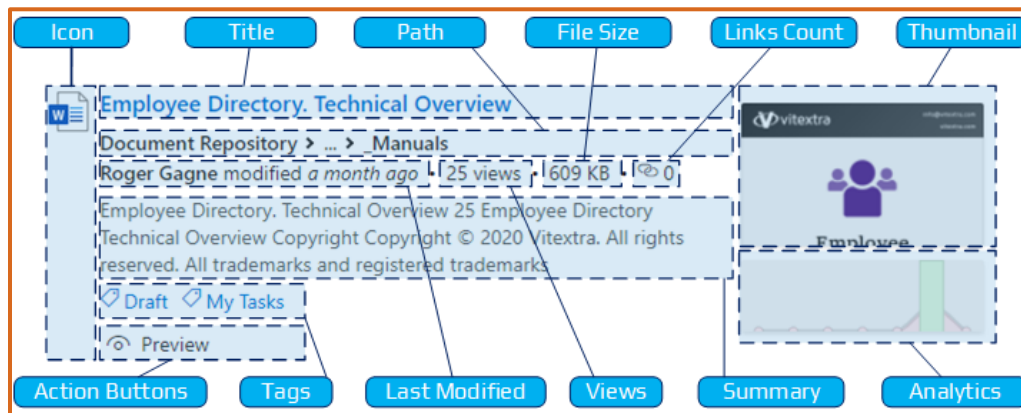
Icon
Title
Path
File Size
Links Count
Thumbnail

Employee Directory. Technical Overview
Document Repository > ... > _Manuals
Roger Gagne modified a month ago
25 views
609 KB
0

Employee Directory. Technical Overview 25 Employee Directory Technical Overview Copyright Copyright © 2020 Vitextra. All rights reserved. All trademarks and registered trademarks

Draft
My Tasks
Preview

vitextra
Employee

Action Buttons
Tags
Last Modified
Views
Summary
Analytics